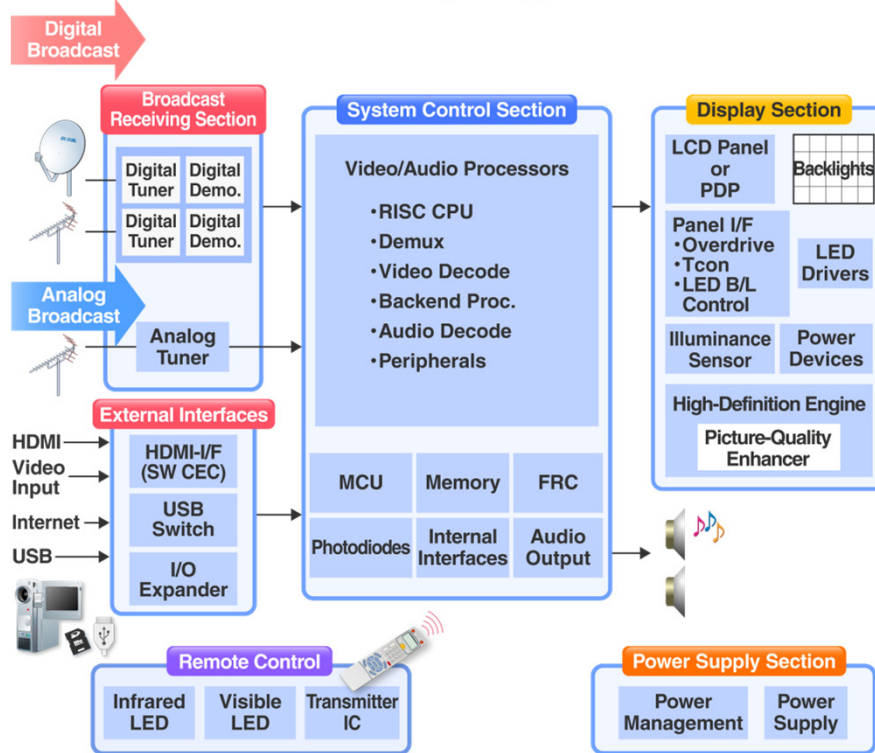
Digital Broadcast

Broadcast Receiving Section

Digital Tuner
Digital Demo.
Digital Tuner
Digital Demo.

Analog Broadcast

Analog Tuner

System Control Section

Video/Audio Processors
•RISC CPU
•Demux
•Video Decode
•Backend Proc.
•Audio Decode
•Peripherals

MCU
Memory
FRC
Photodiodes
Internal Interfaces
Audio Output

Display Section

LCD Panel or PDP
Backlights
Panel I/F
•Overdrive
•Tcon
•LED B/L Control
LED Drivers
Illuminance Sensor
Power Devices
High-Definition Engine
Picture-Quality Enhancer

External Interfaces

HDMI
Video Input
Internet
USB

HDMI-I/F (SW CEC)
USB Switch
I/O Expander

Remote Control

Infrared LED
Visible LED
Transmitter IC

Power Supply Section

Power Management
Power Supply